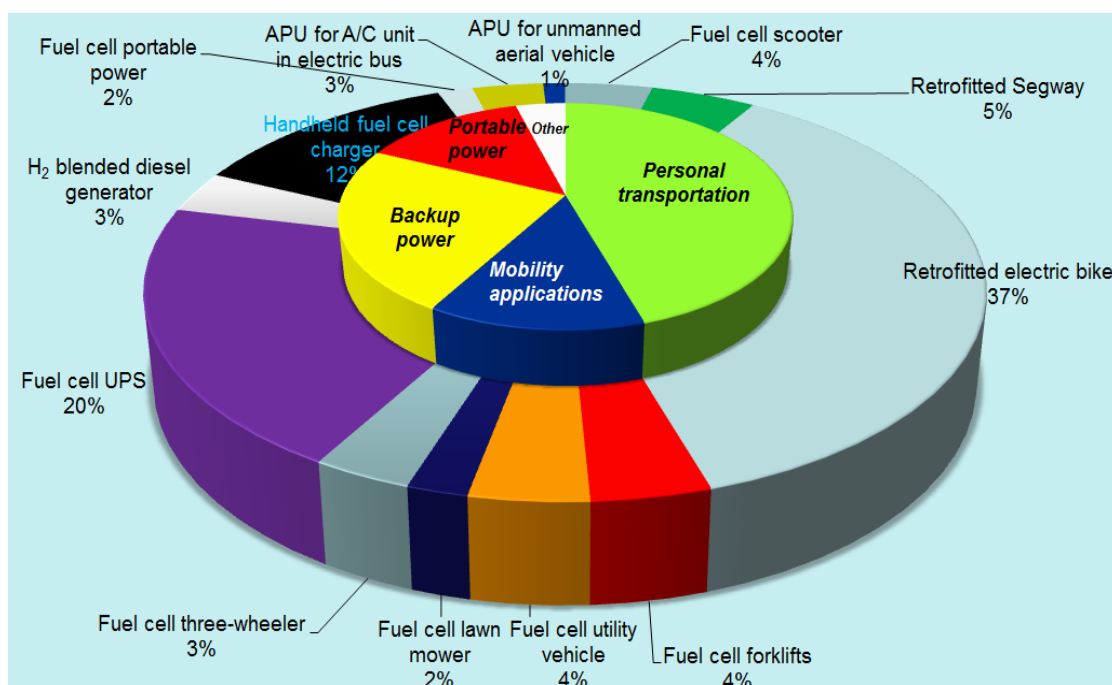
Fuel cell portable power
2%

APU for A/C unit in electric bus
3%

APU for unmanned aerial vehicle
1%

Fuel cell scooter
4%

Retrofitted Segway
5%

Handheld fuel cell charger
12%

$H_2$ blended diesel generator
3%

Portable power

Other

Personal transportation

Backup power

Mobility applications

Retrofitted electric bike
37%

Fuel cell UPS
20%

Fuel cell three-wheeler
3%

Fuel cell lawn mower
2%

Fuel cell utility vehicle
4%

Fuel cell forklifts
4%